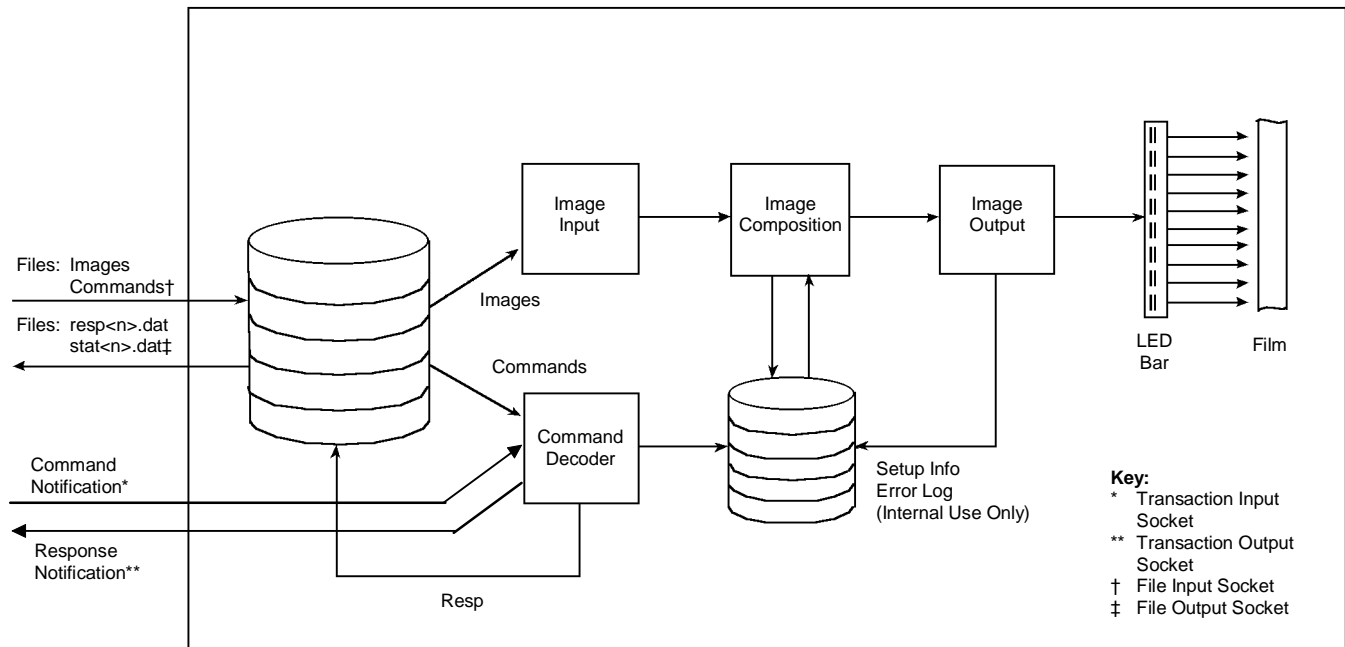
Files: Images
Commands†

Files: resp<n>.dat
stat<n>.dat‡

Command
Notification*

Response
Notification**

Images

Commands

Image
Input

Image
Composition

Image
Output

Command
Decoder

LED
Bar

Film

Setup Info
Error Log
(Internal Use Only)

Resp

Key:
* Transaction Input Socket
** Transaction Output Socket
† File Input Socket
‡ File Output Socket